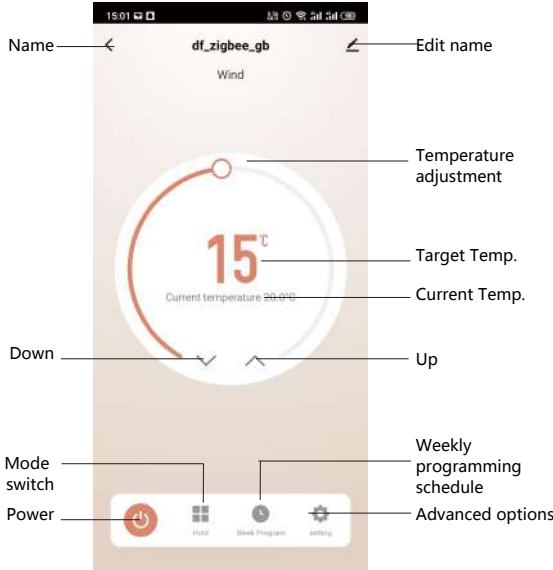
15:01

Name

df_zigbee_gb

Edit name

Wind

Temperature adjustment

15℃

Target Temp.

Current temperature 20.0℃

Current Temp.

Down

Up

Mode switch

Weekly programming schedule

Power

Hold

Week Program

setting

Advanced options